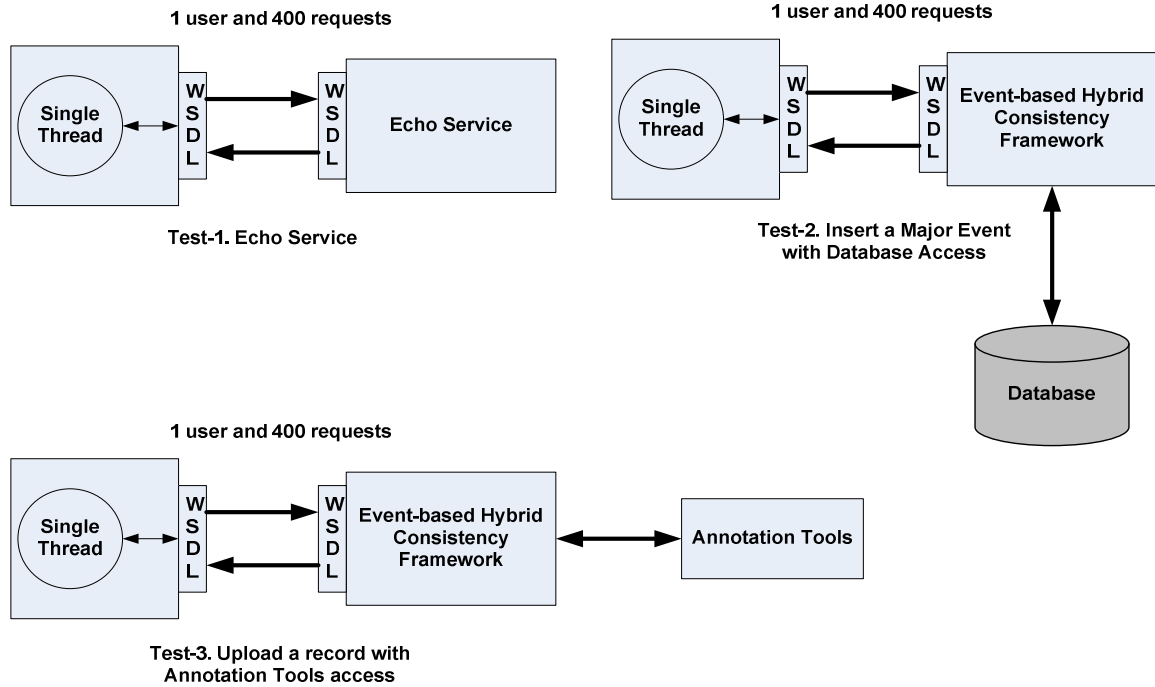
1 user and 400 requests

Single Thread

WSDL

WSDL

Echo Service

Test-1. Echo Service

1 user and 400 requests

Single Thread

WSDL

WSDL

Event-based Hybrid Consistency Framework

Test-2. Insert a Major Event with Database Access

Database

1 user and 400 requests

Single Thread

WSDL

WSDL

Event-based Hybrid Consistency Framework

Annotation Tools

Test-3. Upload a record with Annotation Tools access